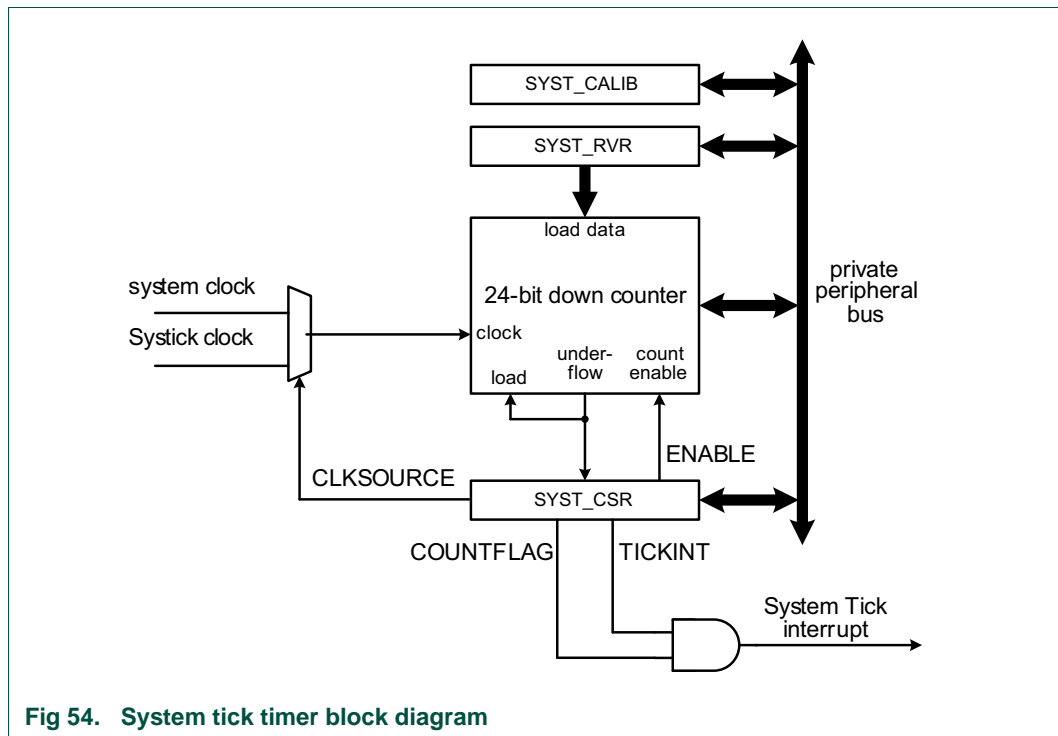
SYST_CALIB

SYST_RVR

load data

24-bit down counter

clock

under-flow

count enable

load

private peripheral bus

system clock

Systick clock

ENABLE

CLKSOURCE

SYST_CSR

COUNTFLAG

TICKINT

System Tick interrupt

Fig 54. System tick timer block diagram